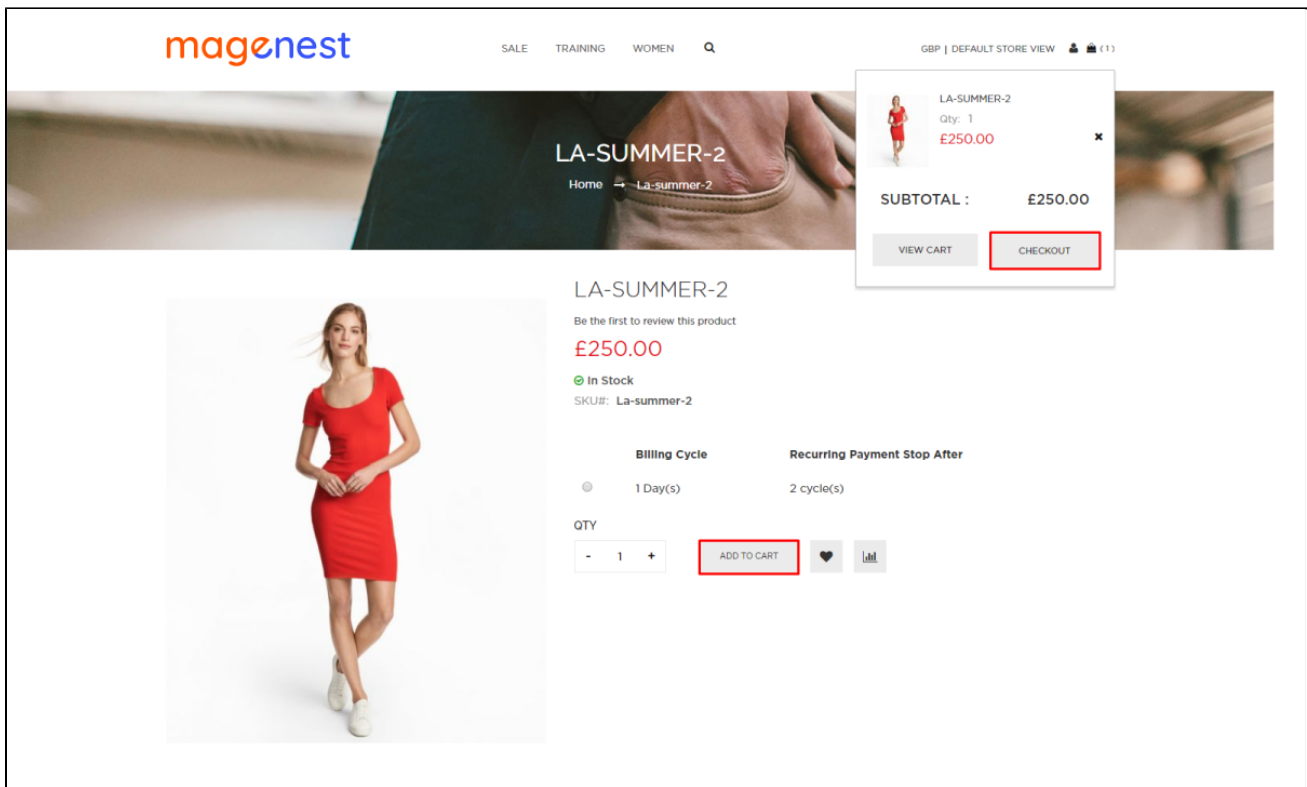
magenest

SALE TRAINING WOMEN

GBP | DEFAULT STORE VIEW (1)

LA-SUMMER-2

Home → La-summer-2

LA-SUMMER-2
Qty: 1
£250.00

SUBTOTAL : £250.00

VIEW CART CHECKOUT

LA-SUMMER-2

Be the first to review this product

£250.00

In Stock

SKU#: La-summer-2

| | Billing Cycle | Recurring Payment Stop After |
|---|---|---|
| | 1 Day(s) | 2 cycle(s) |

QTY

- 1 +

ADD TO CART